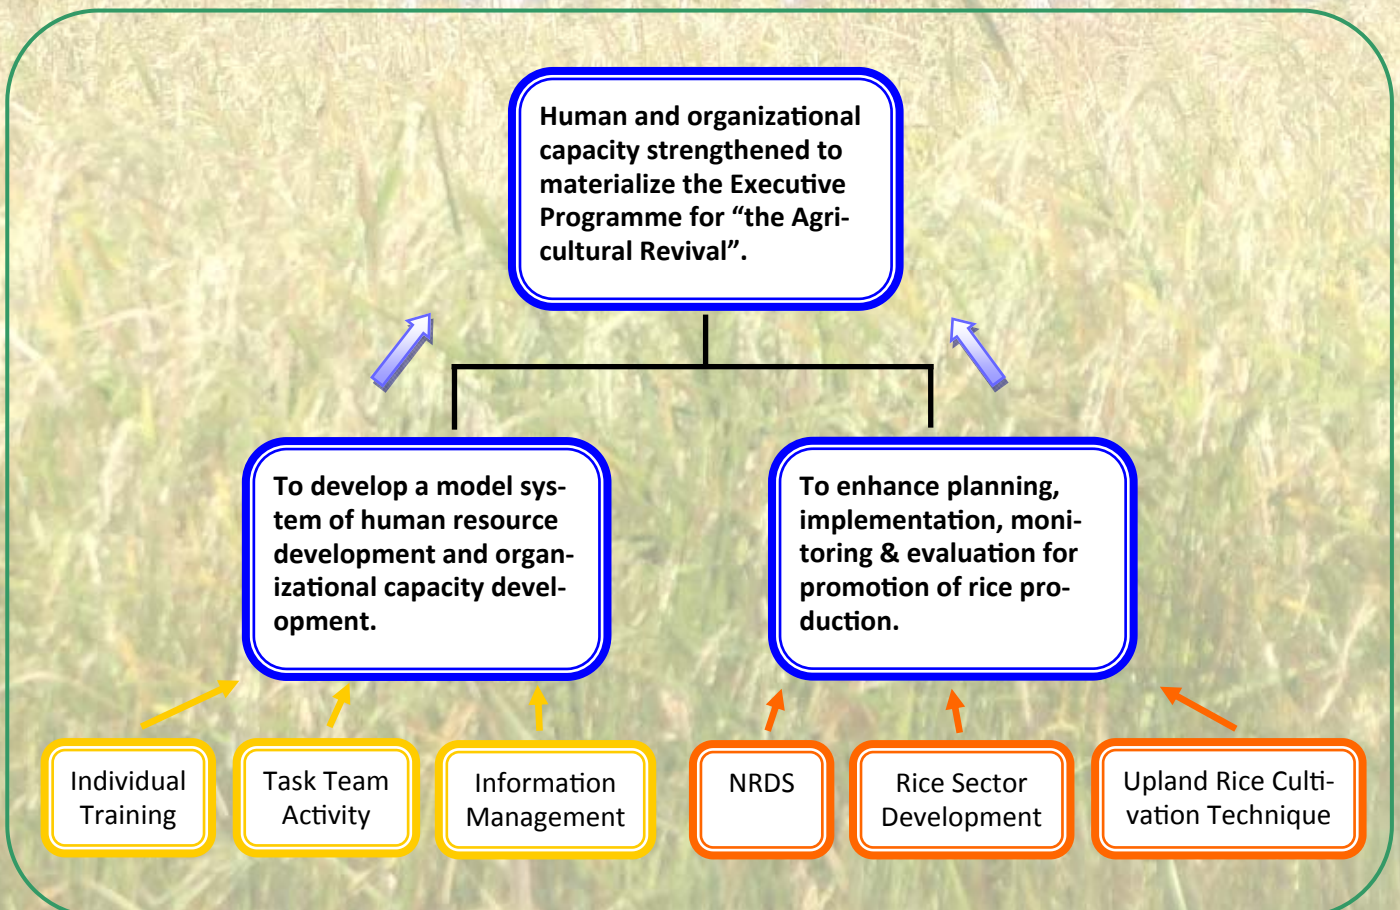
Human and organizational capacity strengthened to materialize the Executive Programme for “the Agricultural Revival”.

To develop a model system of human resource development and organizational capacity development.

To enhance planning, implementation, monitoring & evaluation for promotion of rice production.

Individual Training

Task Team Activity

Information Management

NRDS

Rice Sector Development

Upland Rice Cultivation Technique